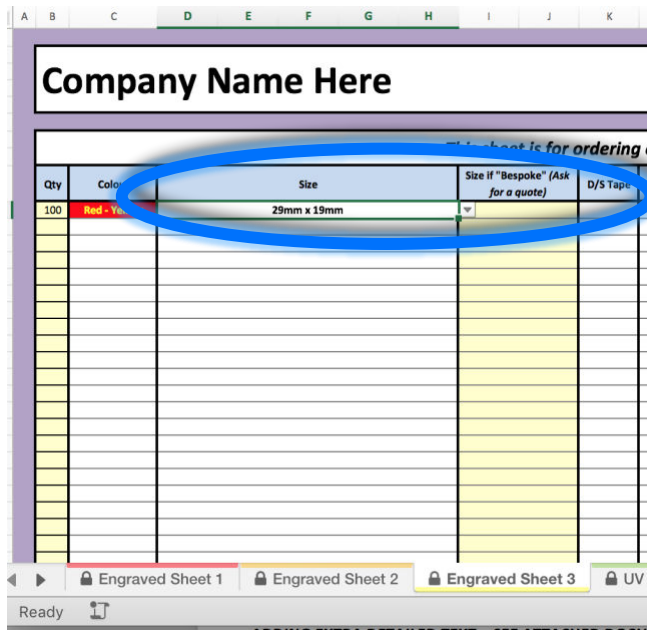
| A | B | C | D | E | F | G | H | I | J | K |
|---|---|---|---|---|---|---|---|---|---|---|

Company Name Here

This sheet is for ordering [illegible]

| Qty | Colo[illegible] | Size | Size if "Bespoke" (Ask for a quote) | D/S Tape |
|---|---|---|---|---|
| 100 | Red - Ye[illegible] | 29mm x 19mm | | |

Engraved Sheet 1 | Engraved Sheet 2 | Engraved Sheet 3 | UV

Ready